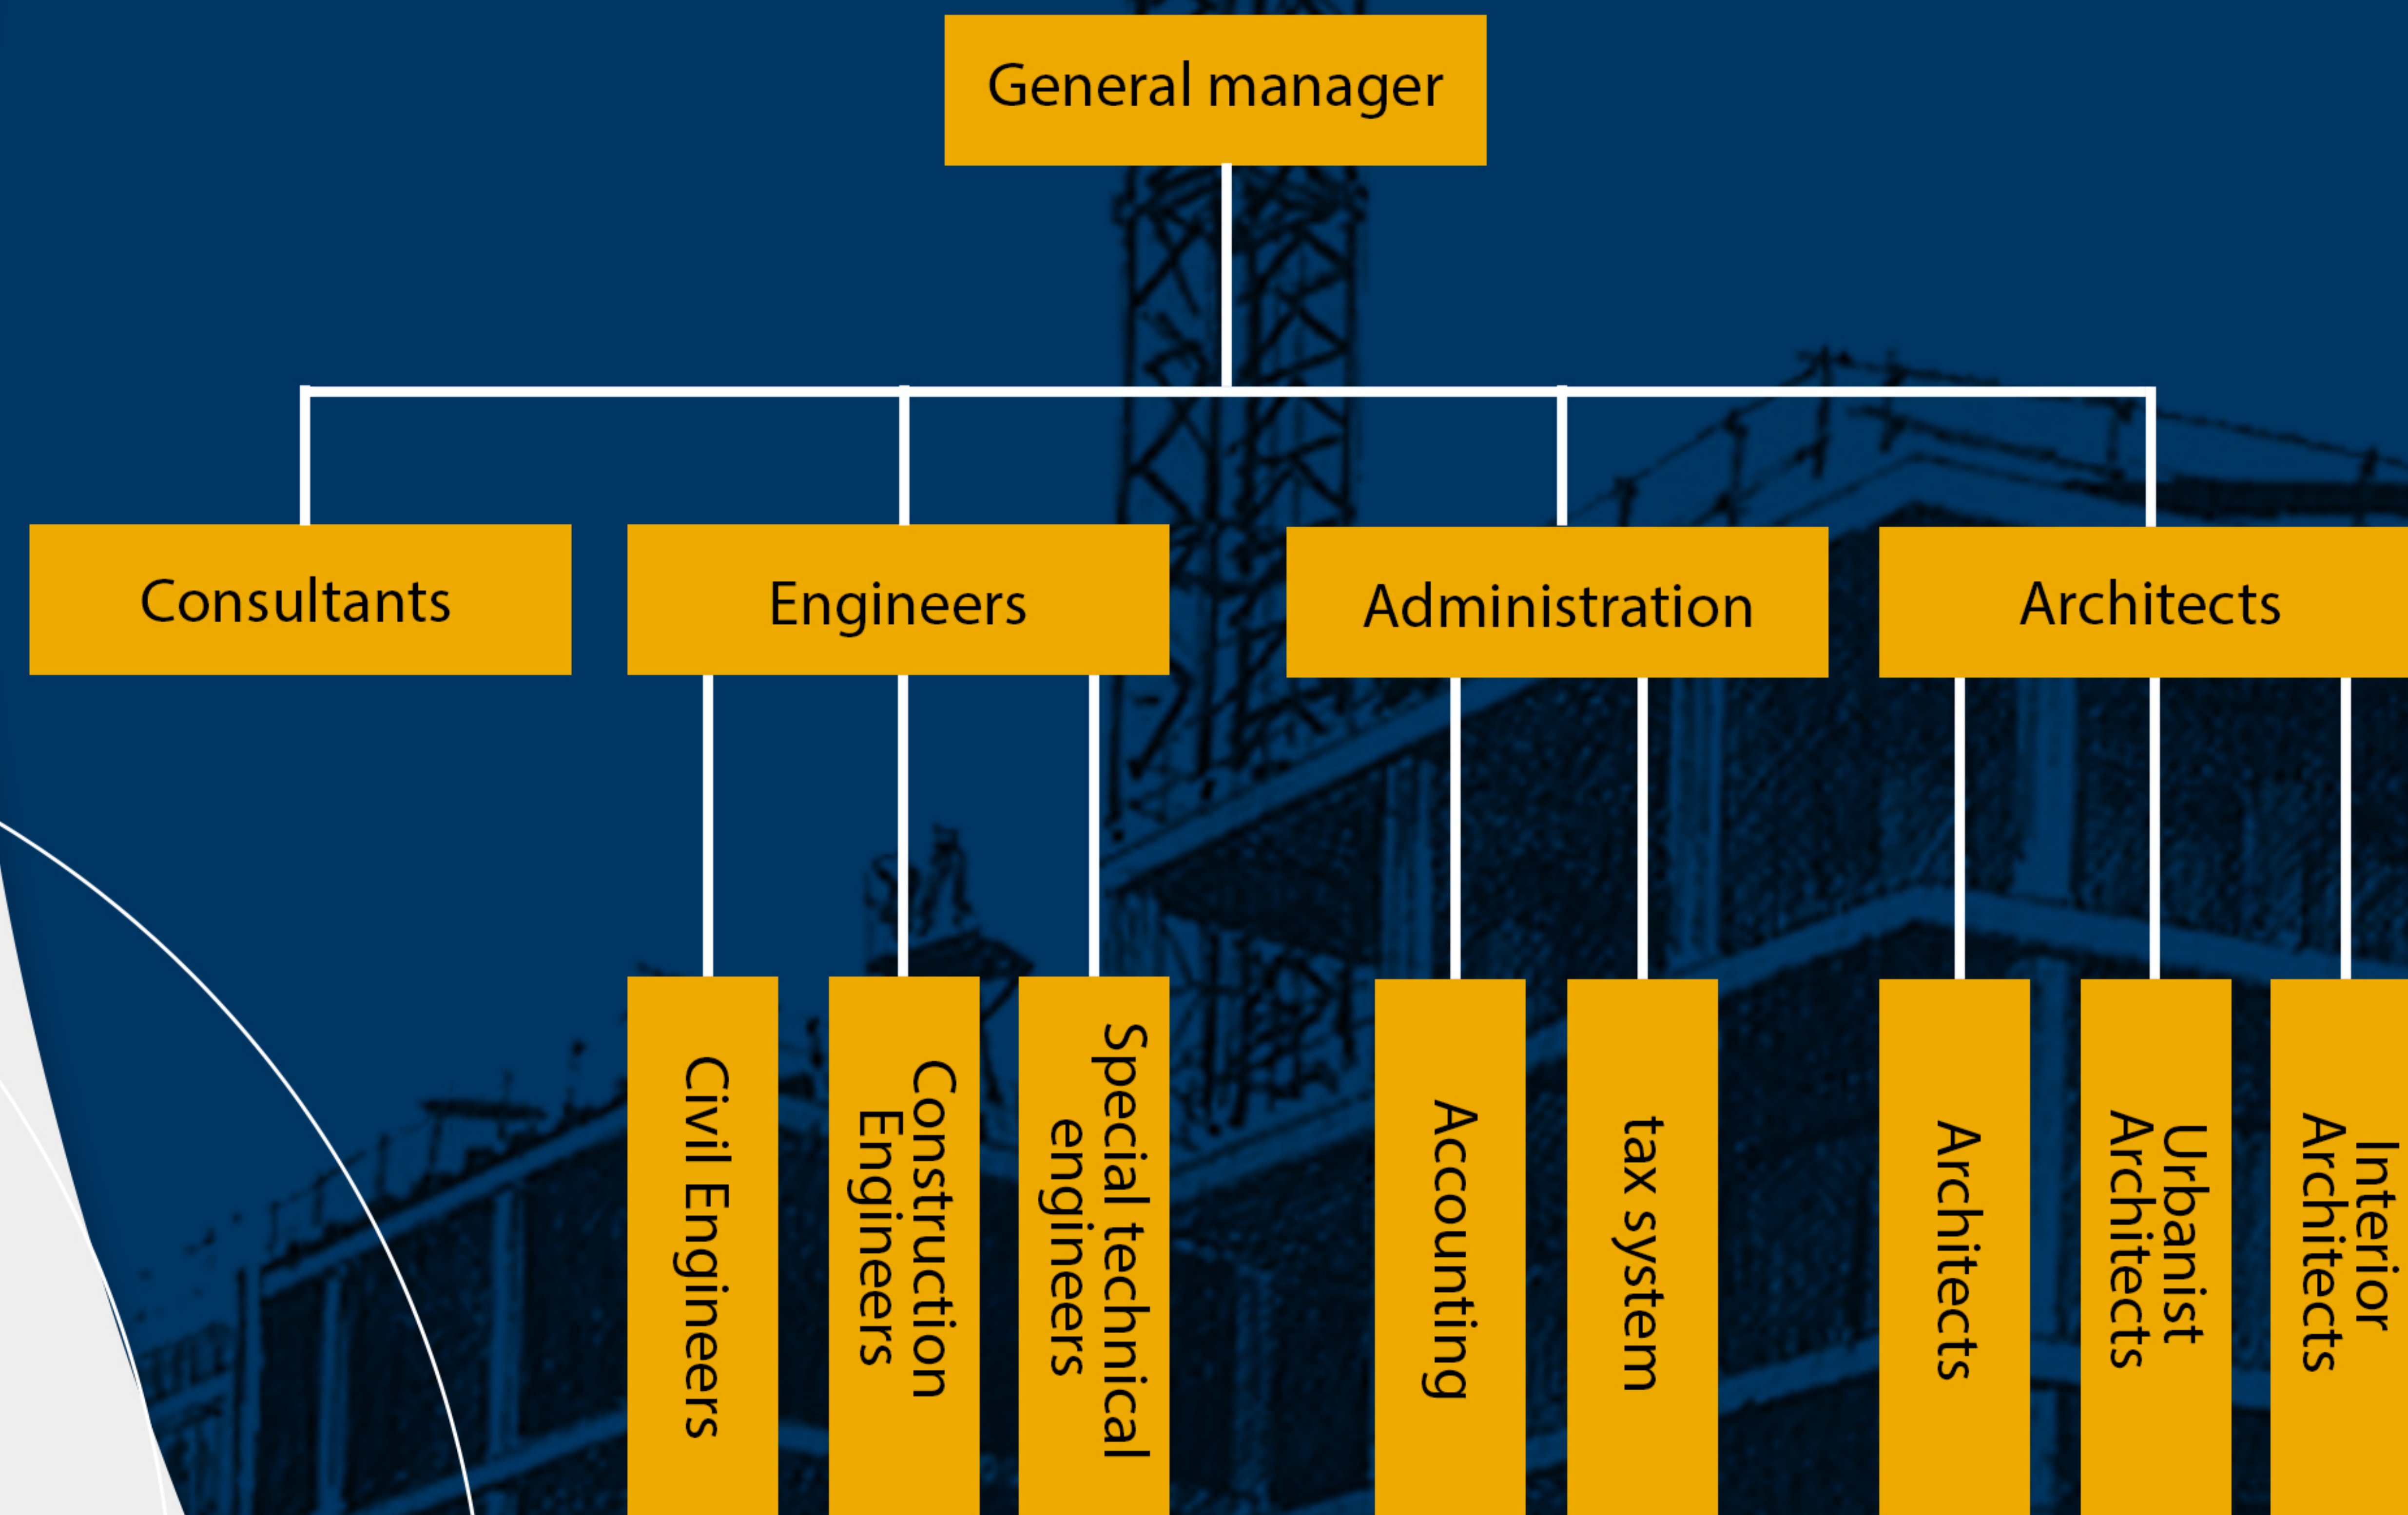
General manager

Consultants

Engineers

Administration

Architects

Civil Engineers

Construction Engineers

Special technical engineers

Accounting

tax system

Architects

Urbanist Architects

Interior Architects